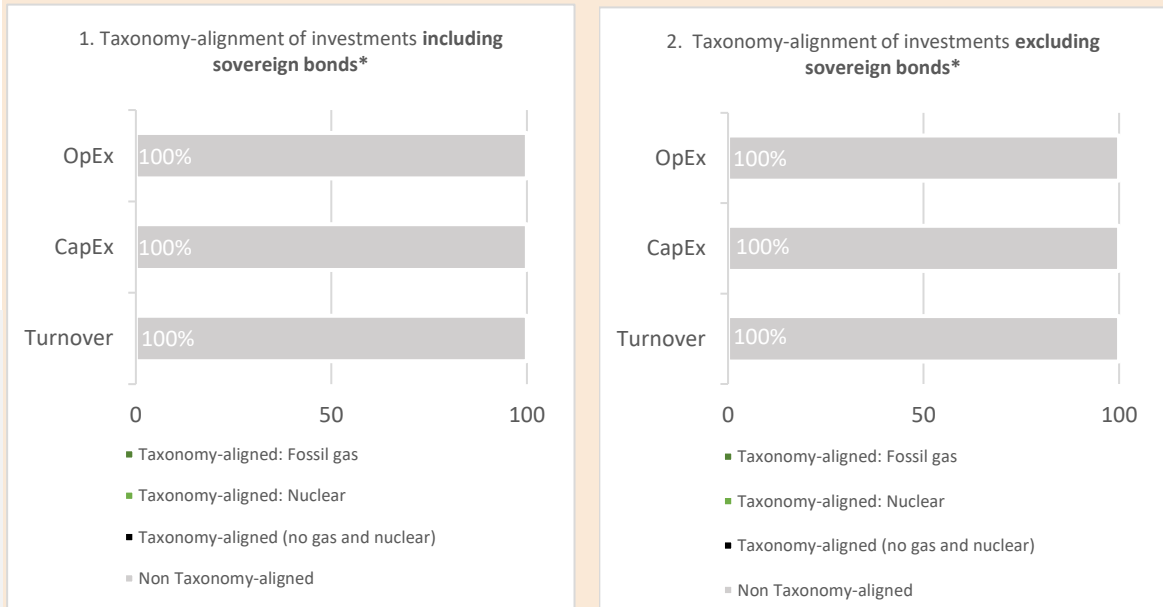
1. Taxonomy-alignment of investments **including sovereign bonds***

OpEx 100%

CapEx 100%

Turnover 100%

0 50 100

- Taxonomy-aligned: Fossil gas
- Taxonomy-aligned: Nuclear
- Taxonomy-aligned (no gas and nuclear)
- Non Taxonomy-aligned

2. Taxonomy-alignment of investments **excluding sovereign bonds***

OpEx 100%

CapEx 100%

Turnover 100%

0 50 100

- Taxonomy-aligned: Fossil gas
- Taxonomy-aligned: Nuclear
- Taxonomy-aligned (no gas and nuclear)
- Non Taxonomy-aligned